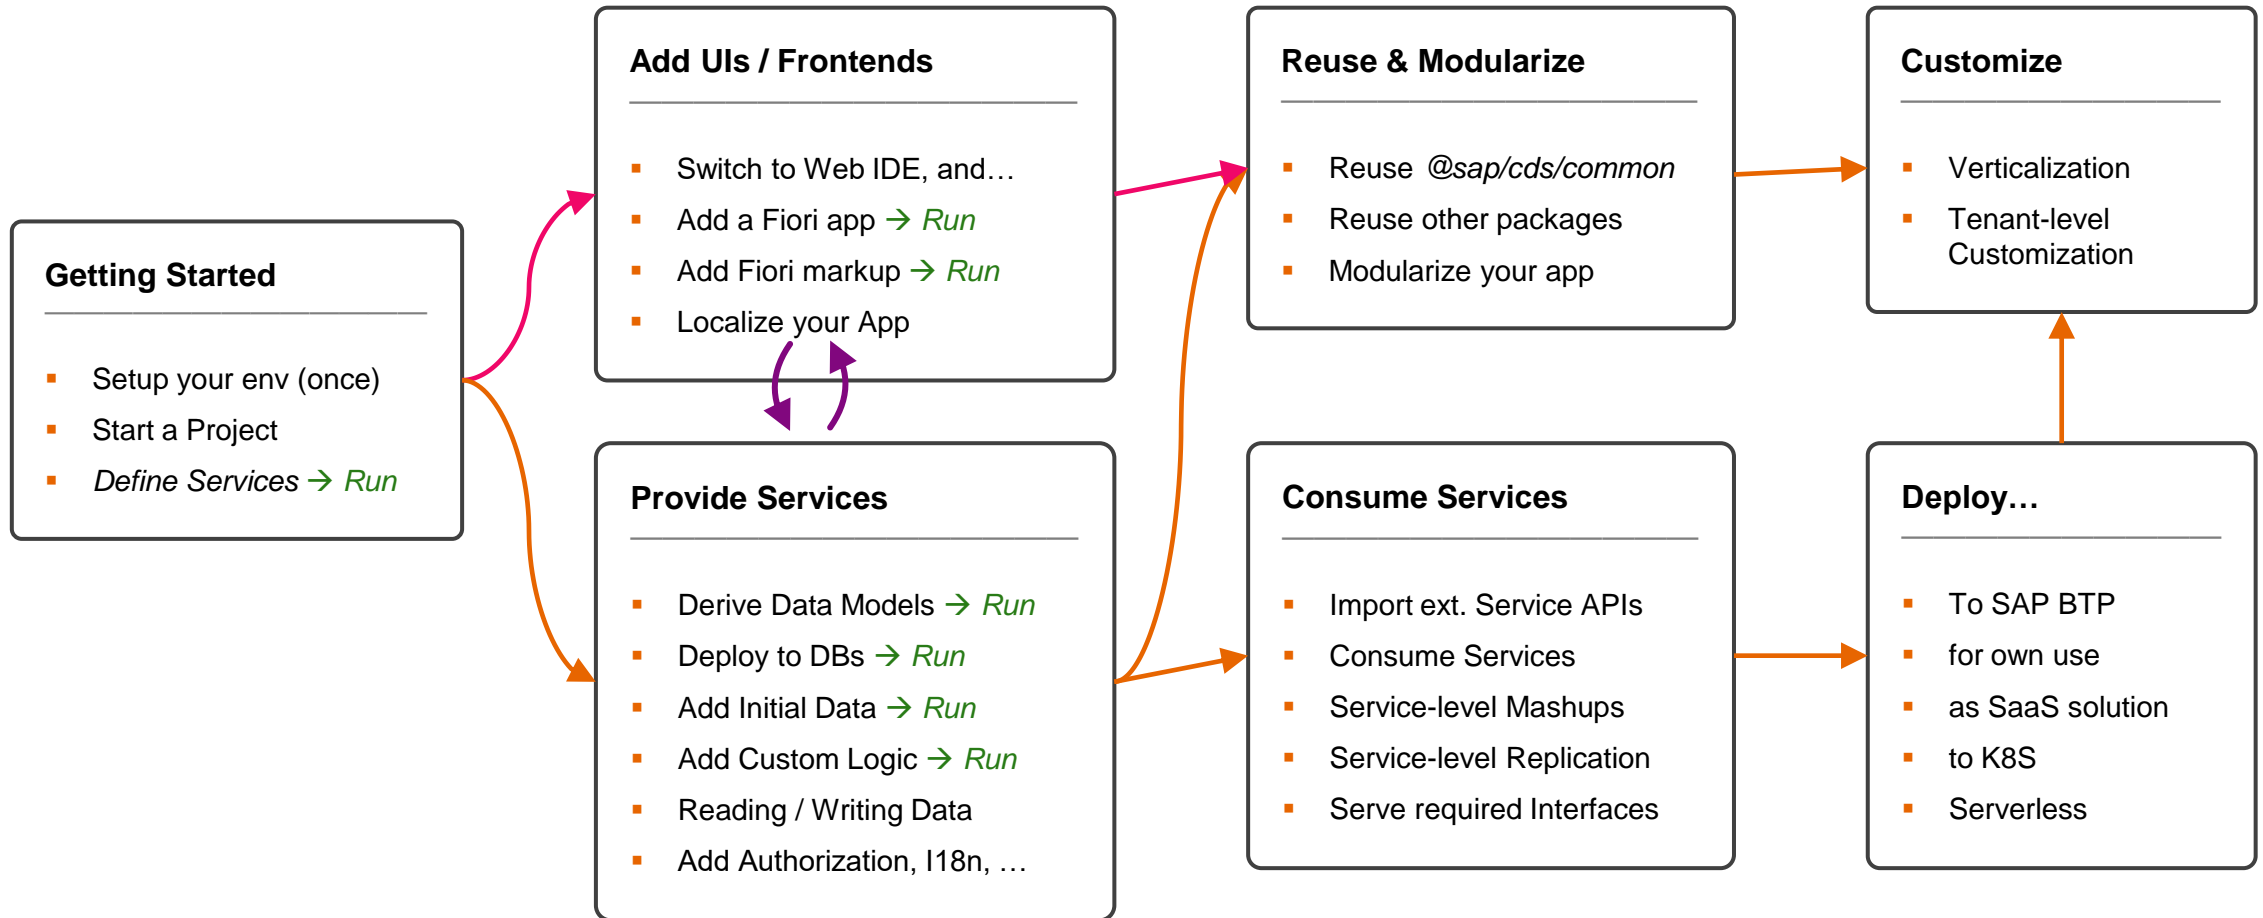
Getting Started

- Setup your env (once)
- Start a Project
- *Define Services* → *Run*

Add UIs / Frontends

- Switch to Web IDE, and…
- Add a Fiori app → *Run*
- Add Fiori markup → *Run*
- Localize your App

Provide Services

- Derive Data Models → *Run*
- Deploy to DBs → *Run*
- Add Initial Data → *Run*
- Add Custom Logic → *Run*
- Reading / Writing Data
- Add Authorization, I18n, …

Reuse & Modularize

- Reuse *@sap/cds/common*
- Reuse other packages
- Modularize your app

Consume Services

- Import ext. Service APIs
- Consume Services
- Service-level Mashups
- Service-level Replication
- Serve required Interfaces

Customize

- Verticalization
- Tenant-level Customization

Deploy…

- To SAP BTP
- for own use
- as SaaS solution
- to K8S
- Serverless